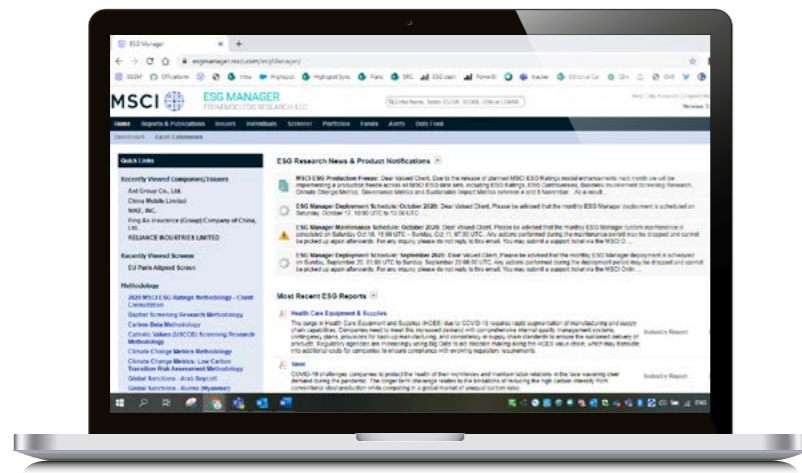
ESG Manager

esgmanager.msci.com/esg/Manager/

MSCI ESG MANAGER
FROM MSCI ESG RESEARCH LLC

Home Reports & Publications Issuers Individuals Screener Portfolios Funds Alerts Data Feed

Dashboard Excel Extensions

Quick Links

Recently Viewed Companies/Issuers
Ant Group Co., Ltd.
China Mobile Limited
NIKE, INC.
Ping An Insurance (Group) Company of China, Ltd.
RELIANCE INDUSTRIES LIMITED

Recently Viewed Screens
EU Paris Aligned Screen

Methodology
2020 MSCI ESG Ratings Methodology - Client Consultation
Baptist Screening Research Methodology
Carbon Beta Methodology
Catholic Values (USCCB) Screening Research Methodology
Climate Change Metrics Methodology
Climate Change Metrics: Low Carbon Transition Risk Assessment Methodology
Global Sanctions - Arab Boycott
Global Sanctions - Burma (Myanmar)

ESG Research News & Product Notifications

MSCI ESG Production Freeze: Dear Valued Client, Due to the release of planned MSCI ESG Ratings model enhancements next month we will be implementing a production freeze across all MSCI ESG data sets, including ESG Ratings, ESG Controversies, Business Involvement Screening Research, Climate Change Metrics, Governance Metrics and Sustainable Impact Metrics between 4 and 8 November... As a result...

ESG Manager Deployment Schedule: October 2020: Dear Valued Client, Please be advised that the monthly ESG Manager deployment is scheduled on Saturday, October 17, 10:00 UTC to 13:00 UTC

ESG Manager Maintenance Schedule: October 2020: Dear Valued Client, Please be advised that the monthly ESG Manager system maintenance is scheduled on Saturday Oct 10, 15:00 UTC – Sunday, Oct 11, 07:00 UTC. Any actions performed during the maintenance period may be dropped and cannot be picked up again afterwards. For any inquiry, please do not reply to this email. You may submit a support ticket via the MSCI O...

ESG Manager Deployment Schedule: September 2020: Dear Valued Client, Please be advised that the monthly ESG Manager deployment is scheduled on Sunday, September 20, 01:00 UTC to Sunday, September 20 06:00 UTC. Any actions performed during the deployment period may be dropped and cannot be picked up again afterwards. For any inquiry, please do not reply to this email. You may submit a support ticket via the MSCI Onlin...

Most Recent ESG Reports

Health Care Equipment & Supplies
The surge in Health Care Equipment and Supplies (HCES) due to COVID-19 requires rapid augmentation of manufacturing and supply chain capabilities. Companies need to meet the increased demand with comprehensive internal quality management systems, contingency plans, provisions for back-up manufacturing, and consistency in supply chain standards to ensure the sustained delivery of products...
Industry Report

Steel
COVID-19 challenges companies to protect the health of their workforces and maintain labor relations in the face wavering steel demand during the pandemic. The longer-term challenge relates to the limitations of reducing the high carbon intensity from conventional steel production while competing in a global market of unequal carbon rules.
Industry Report